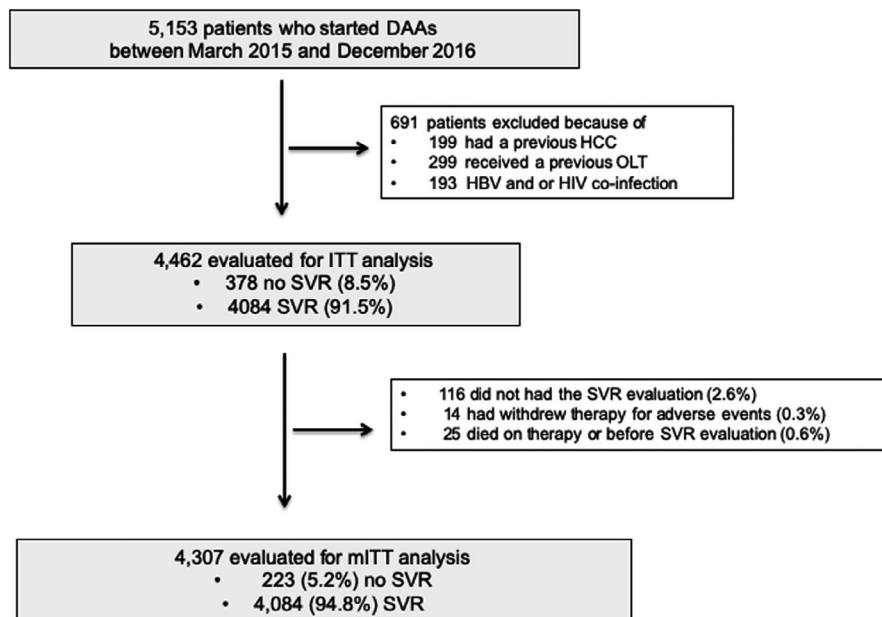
5,153 patients who started DAAs between March 2015 and December 2016

691 patients excluded because of
• 199 had a previous HCC
• 299 received a previous OLT
• 193 HBV and or HIV co-infection

4,462 evaluated for ITT analysis
• 378 no SVR (8.5%)
• 4084 SVR (91.5%)

• 116 did not had the SVR evaluation (2.6%)
• 14 had withdrew therapy for adverse events (0.3%)
• 25 died on therapy or before SVR evaluation (0.6%)

4,307 evaluated for mITT analysis
• 223 (5.2%) no SVR
• 4,084 (94.8%) SVR